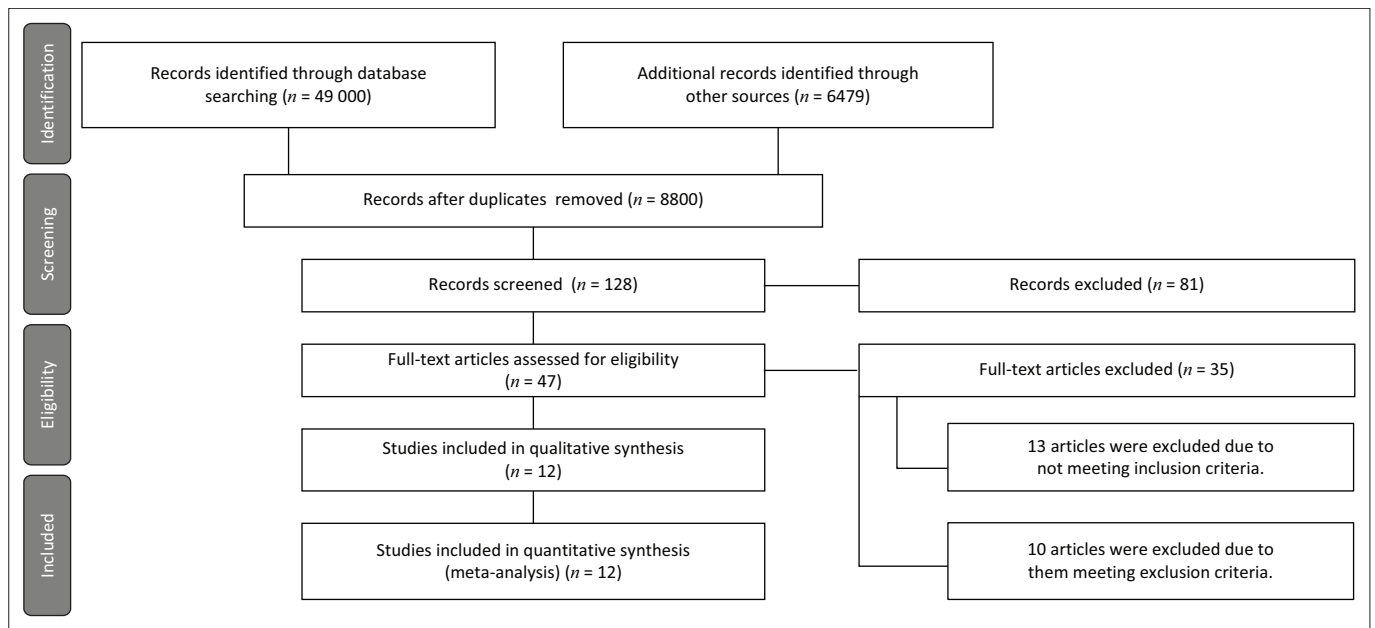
Identification

Records identified through database searching ($n$ = 49 000)

Additional records identified through other sources ($n$ = 6479)

Screening

Records after duplicates removed ($n$ = 8800)

Records screened ($n$ = 128)

Records excluded ($n$ = 81)

Eligibility

Full-text articles assessed for eligibility ($n$ = 47)

Full-text articles excluded ($n$ = 35)

13 articles were excluded due to not meeting inclusion criteria.

Studies included in qualitative synthesis ($n$ = 12)

Included

Studies included in quantitative synthesis (meta-analysis) ($n$ = 12)

10 articles were excluded due to them meeting exclusion criteria.